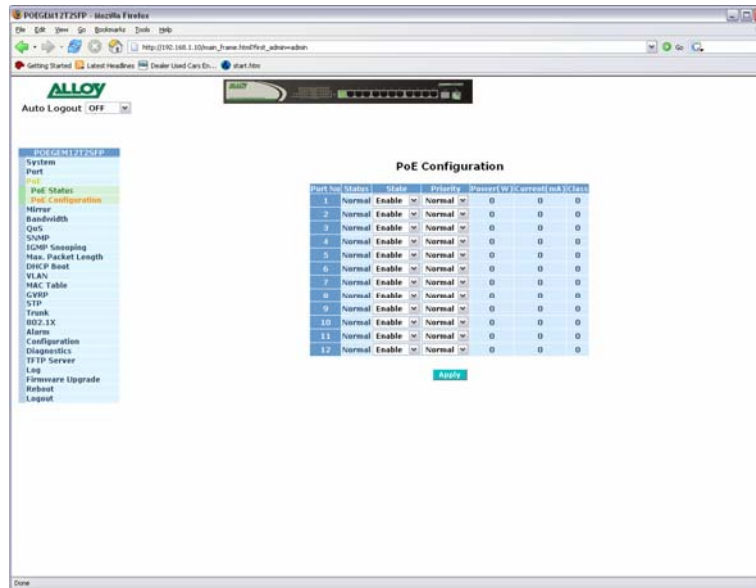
POEGEM12T2SFP - Mozilla Firefox

File Edit View Go Bookmarks Tools Help

http://192.168.1.10/main_frame.html?first_admin=admin

Getting Started Latest Headlines Dealer Used Cars En... start.htm

ALLOY

Auto Logout OFF

POEGEM12T2SFP
System
Port
PoE
PoE Status
PoE Configuration
Mirror
Bandwidth
QoS
SNMP
IGMP Snooping
Max. Packet Length
DHCP Boot
VLAN
MAC Table
GVRP
STP
Trunk
802.1X
Alarm
Configuration
Diagnostics
TFTP Server
Log
Firmware Upgrade
Reboot
Logout

PoE Configuration

| Port No | Status | State | Priority | Power(W) | Current(mA) | Class |
|---|---|---|---|---|---|---|
| 1 | Normal | Enable | Normal | 0 | 0 | 0 |
| 2 | Normal | Enable | Normal | 0 | 0 | 0 |
| 3 | Normal | Enable | Normal | 0 | 0 | 0 |
| 4 | Normal | Enable | Normal | 0 | 0 | 0 |
| 5 | Normal | Enable | Normal | 0 | 0 | 0 |
| 6 | Normal | Enable | Normal | 0 | 0 | 0 |
| 7 | Normal | Enable | Normal | 0 | 0 | 0 |
| 8 | Normal | Enable | Normal | 0 | 0 | 0 |
| 9 | Normal | Enable | Normal | 0 | 0 | 0 |
| 10 | Normal | Enable | Normal | 0 | 0 | 0 |
| 11 | Normal | Enable | Normal | 0 | 0 | 0 |
| 12 | Normal | Enable | Normal | 0 | 0 | 0 |

Apply

Done